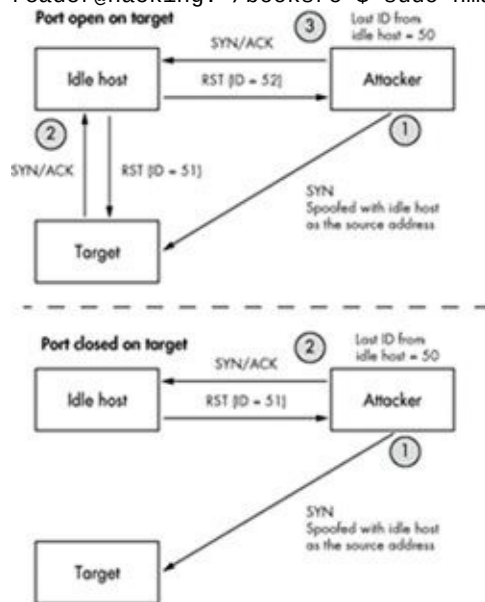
root@hacking:~/books/3 $ sudo nik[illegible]

Port open on target

Last ID from idle host = 50

3

SYN/ACK

Idle host

RST (ID = 52)

Attacker

2

1

SYN/ACK

RST (ID = 51)

SYN
Spoofed with idle host as the source address

Target

Port closed on target

Last ID from idle host = 50

2

SYN/ACK

Idle host

RST (ID = 51)

Attacker

1

SYN
Spoofed with idle host as the source address

Target